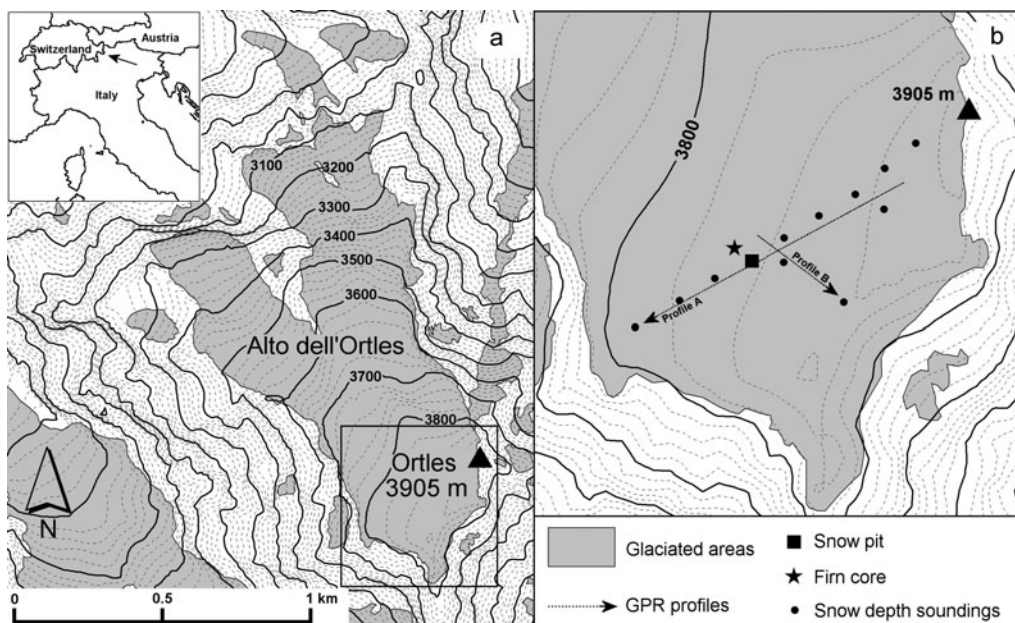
Switzerland
Austria
Italy
a
3100
3200
3300
3400
3500
3600
Alto dell'Ortles
3700
3800
Ortles
3905 m
N
0
0.5
1 km

b
3800
3905 m
Profile A
Profile B

Glaciated areas
GPR profiles
Snow pit
Firn core
Snow depth soundings